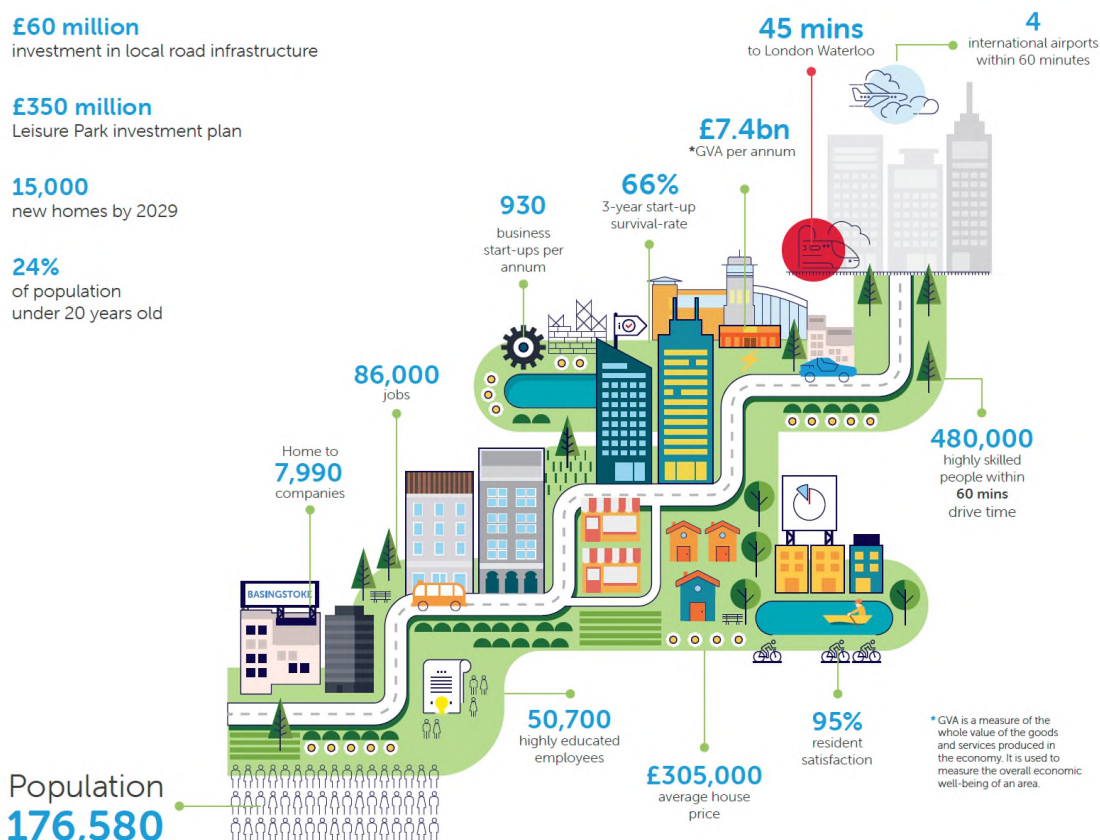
£60 million
investment in local road infrastructure

£350 million
Leisure Park investment plan

15,000
new homes by 2029

24%
of population under 20 years old

45 mins
to London Waterloo

4
international airports within 60 minutes

£7.4bn
*GVA per annum

66%
3-year start-up survival-rate

930
business start-ups per annum

86,000
jobs

Home to
7,990
companies

BASINGSTOKE

480,000
highly skilled people within 60 mins drive time

50,700
highly educated employees

95%
resident satisfaction

£305,000
average house price

*GVA is a measure of the whole value of the goods and services produced in the economy. It is used to measure the overall economic well-being of an area.

Population
176,580